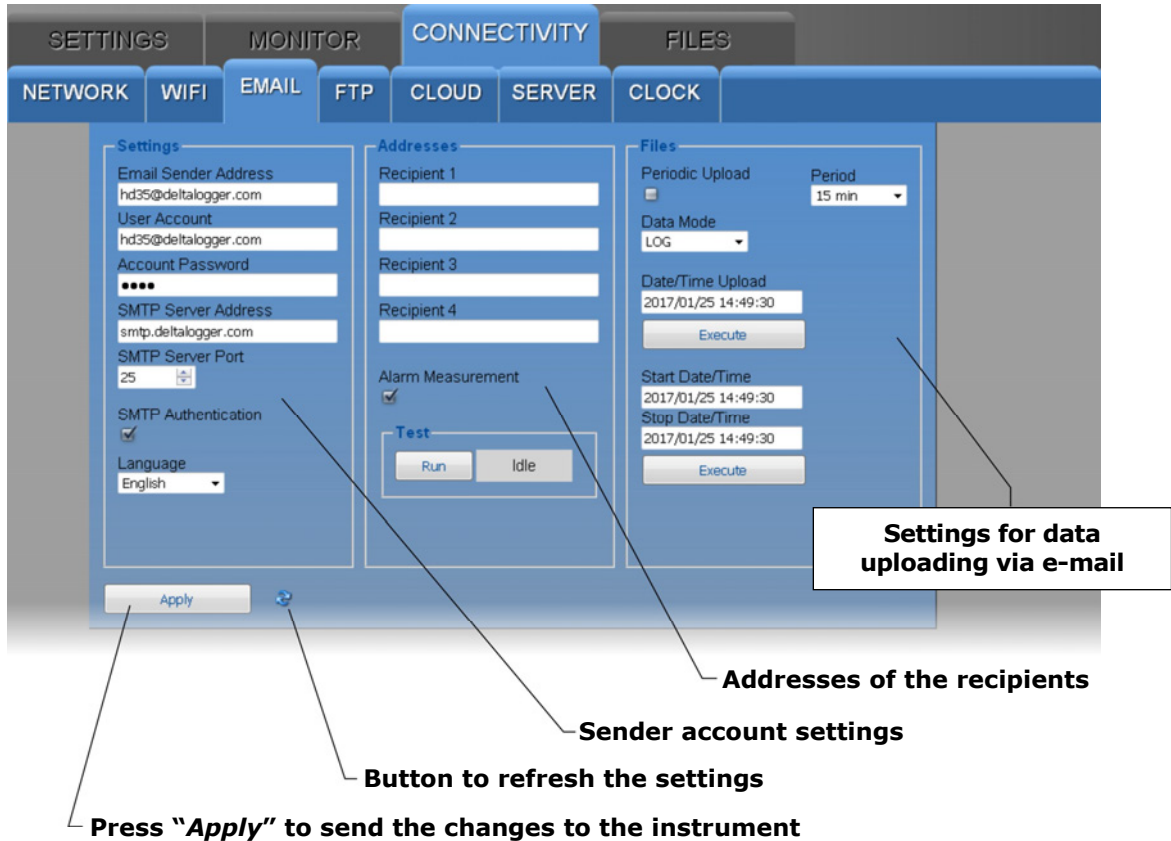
SETTINGS MONITOR CONNECTIVITY FILES

NETWORK WIFI EMAIL FTP CLOUD SERVER CLOCK

Settings

Email Sender Address
hd35@deltalogger.com
User Account
hd35@deltalogger.com
Account Password
••••
SMTP Server Address
smtp.deltalogger.com
SMTP Server Port
25
SMTP Authentication
Language
English

Addresses

Recipient 1
Recipient 2
Recipient 3
Recipient 4
Alarm Measurement

Test
Run Idle

Files

Periodic Upload
Period
15 min
Data Mode
LOG
Date/Time Upload
2017/01/25 14:49:30
Execute
Start Date/Time
2017/01/25 14:49:30
Stop Date/Time
2017/01/25 14:49:30
Execute

Apply

Settings for data uploading via e-mail

Addresses of the recipients

Sender account settings

Button to refresh the settings

Press "*Apply*" to send the changes to the instrument